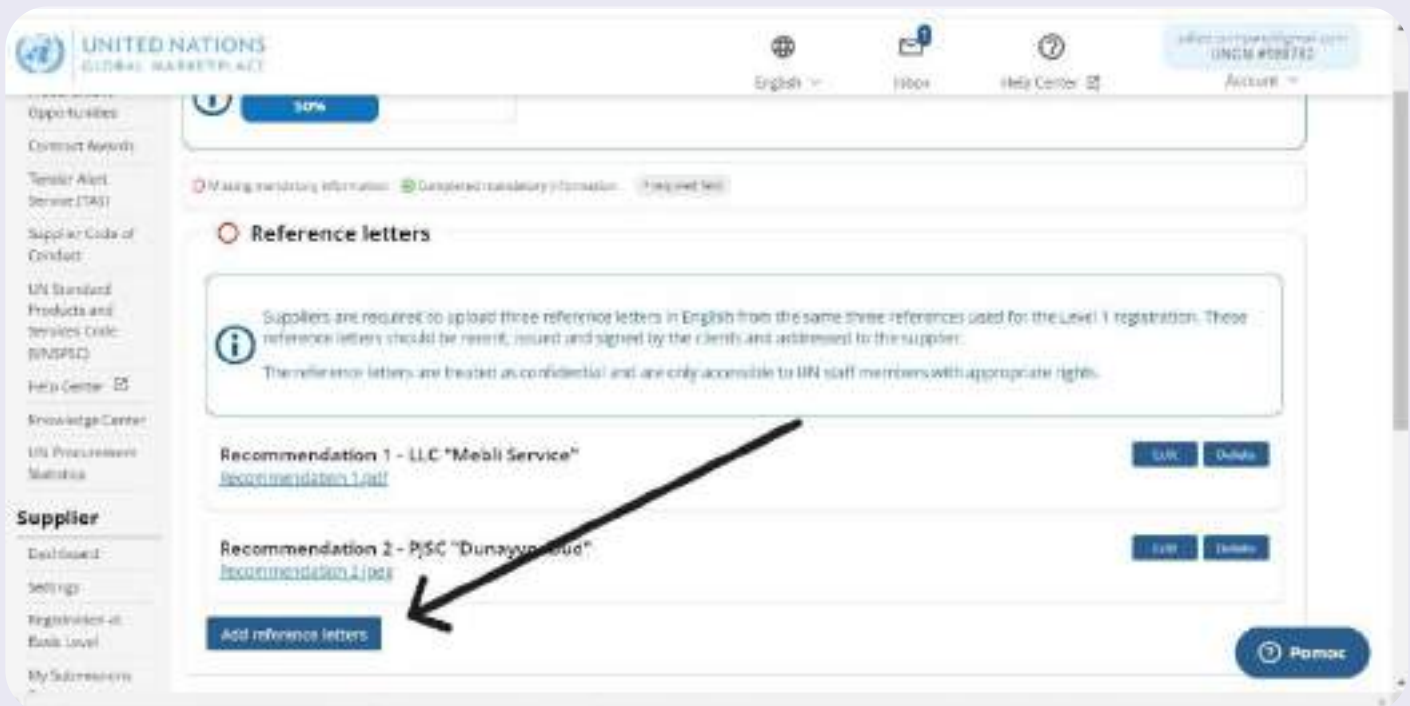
UNITED NATIONS
GLOBAL MARKETPLACE

English

1
Inbox

Help Center

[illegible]
UNGM #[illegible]
Account

Opportunities
Contract Awards
Tender Alert Service (TAS)
Supplier Code of Conduct
UN Standard Products and Services Code (UNSPSC)
Help Center
Knowledge Center
UN Procurement Statistics

Supplier
Dashboard
Settings
Registration at Basic Level
My Submissions

50%

Missing mandatory information  Completed mandatory information  * required field

Reference letters

Suppliers are required to upload three reference letters in English from the same three references used for the Level 1 registration. These reference letters should be recent, issued and signed by the clients and addressed to the supplier.

The reference letters are treated as confidential and are only accessible to UN staff members with appropriate rights.

Recommendation 1 - LLC "Mebli Service"
Recommendation 1.pdf

Edit  Delete

Recommendation 2 - PJSC "Dunayv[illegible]bud"
Recommendation 2.jpeg

Edit  Delete

Add reference letters

Pomoc